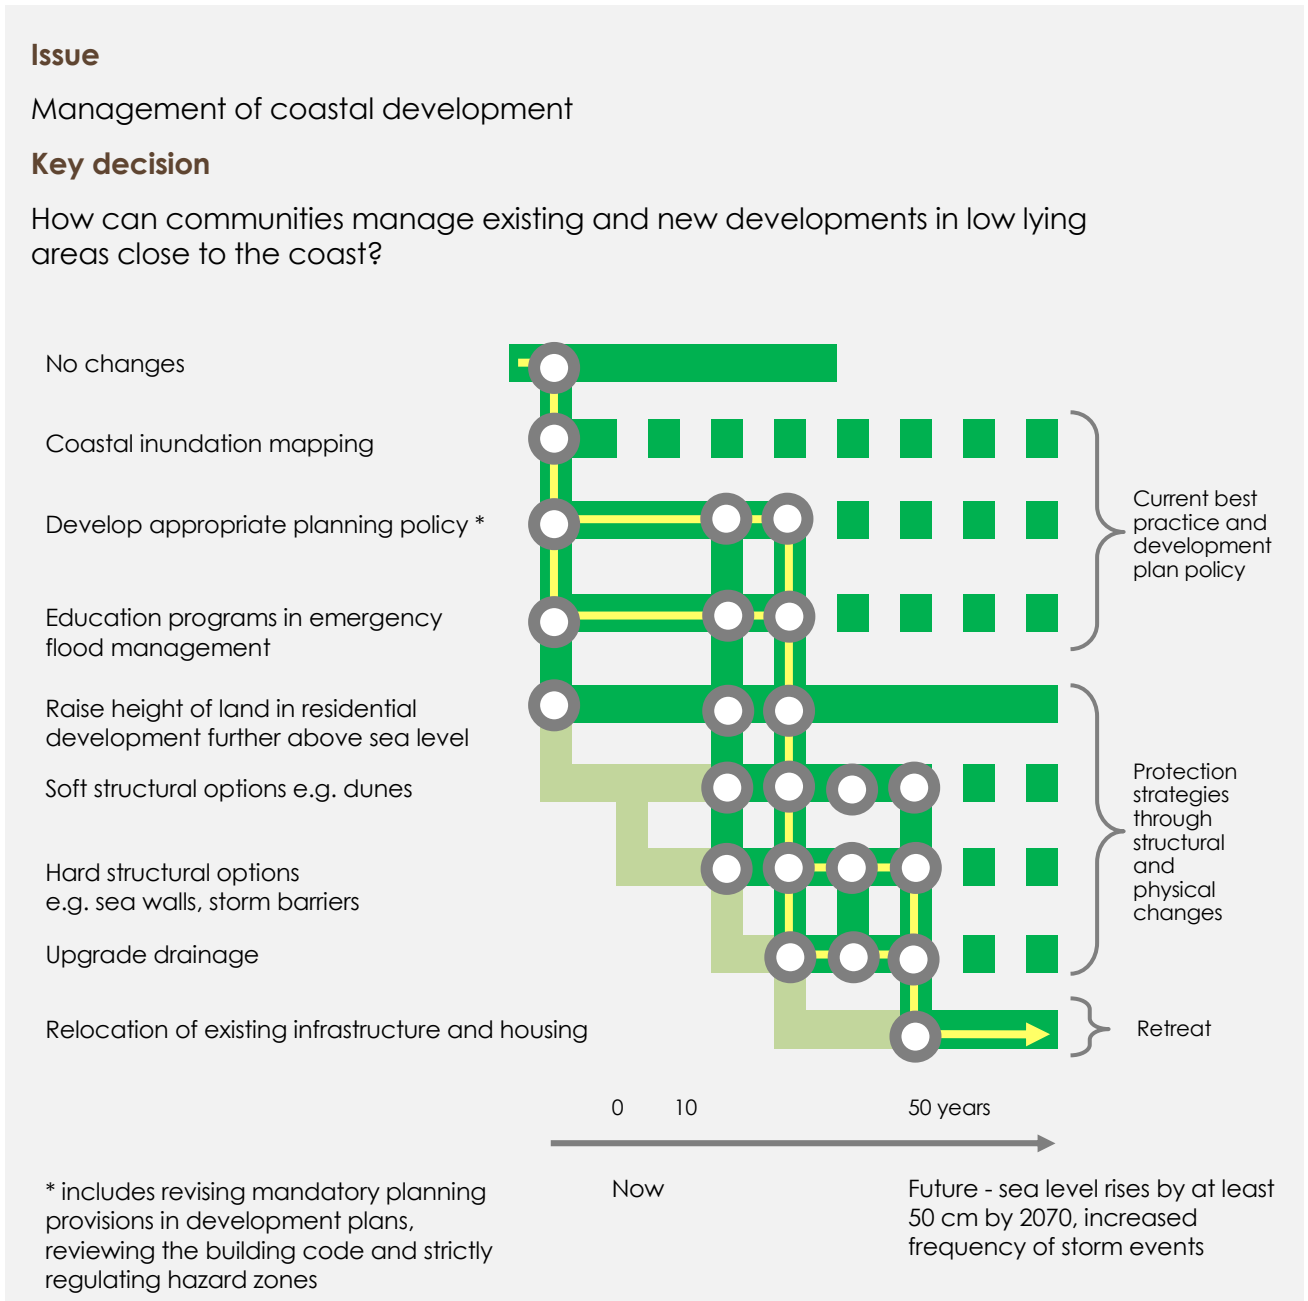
Issue

Management of coastal development

Key decision

How can communities manage existing and new developments in low lying areas close to the coast?

No changes

Coastal inundation mapping

Develop appropriate planning policy *

Education programs in emergency flood management

Raise height of land in residential development further above sea level

Soft structural options e.g. dunes

Hard structural options e.g. sea walls, storm barriers

Upgrade drainage

Relocation of existing infrastructure and housing

Current best practice and development plan policy

Protection strategies through structural and physical changes

Retreat

0 10 50 years

Now

Future - sea level rises by at least 50 cm by 2070, increased frequency of storm events

* includes revising mandatory planning provisions in development plans, reviewing the building code and strictly regulating hazard zones